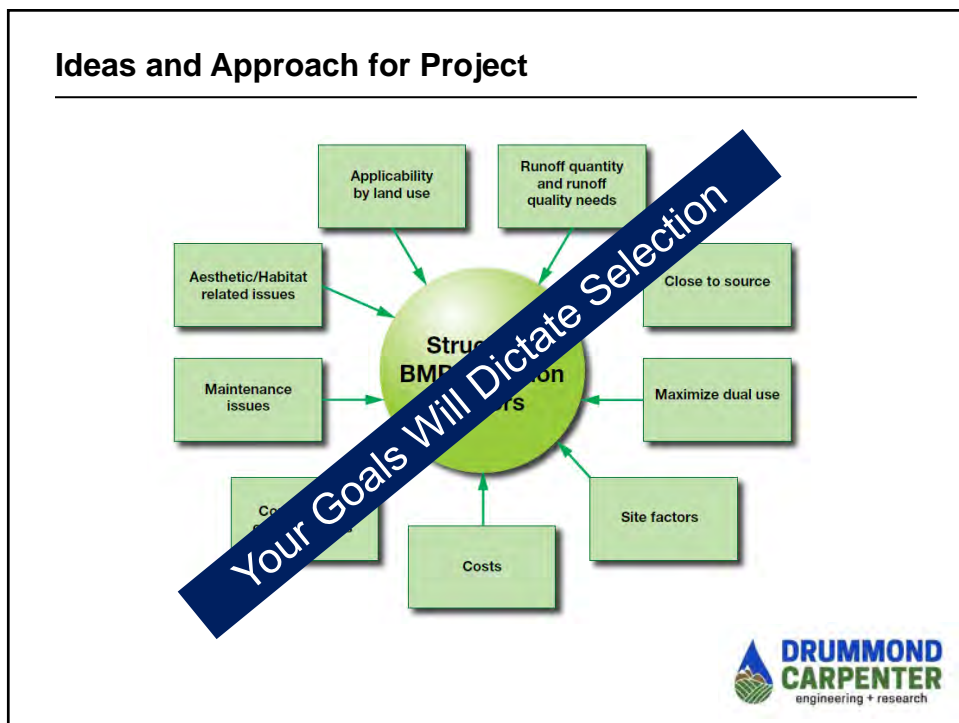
Ideas and Approach for Project

Applicability by land use

Runoff quantity and runoff quality needs

Aesthetic/Habitat related issues

Close to source

Struc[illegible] BMP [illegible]on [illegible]ors

Maintenance issues

Maximize dual use

Co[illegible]

Site factors

Costs

Your Goals Will Dictate Selection

DRUMMOND CARPENTER
engineering + research